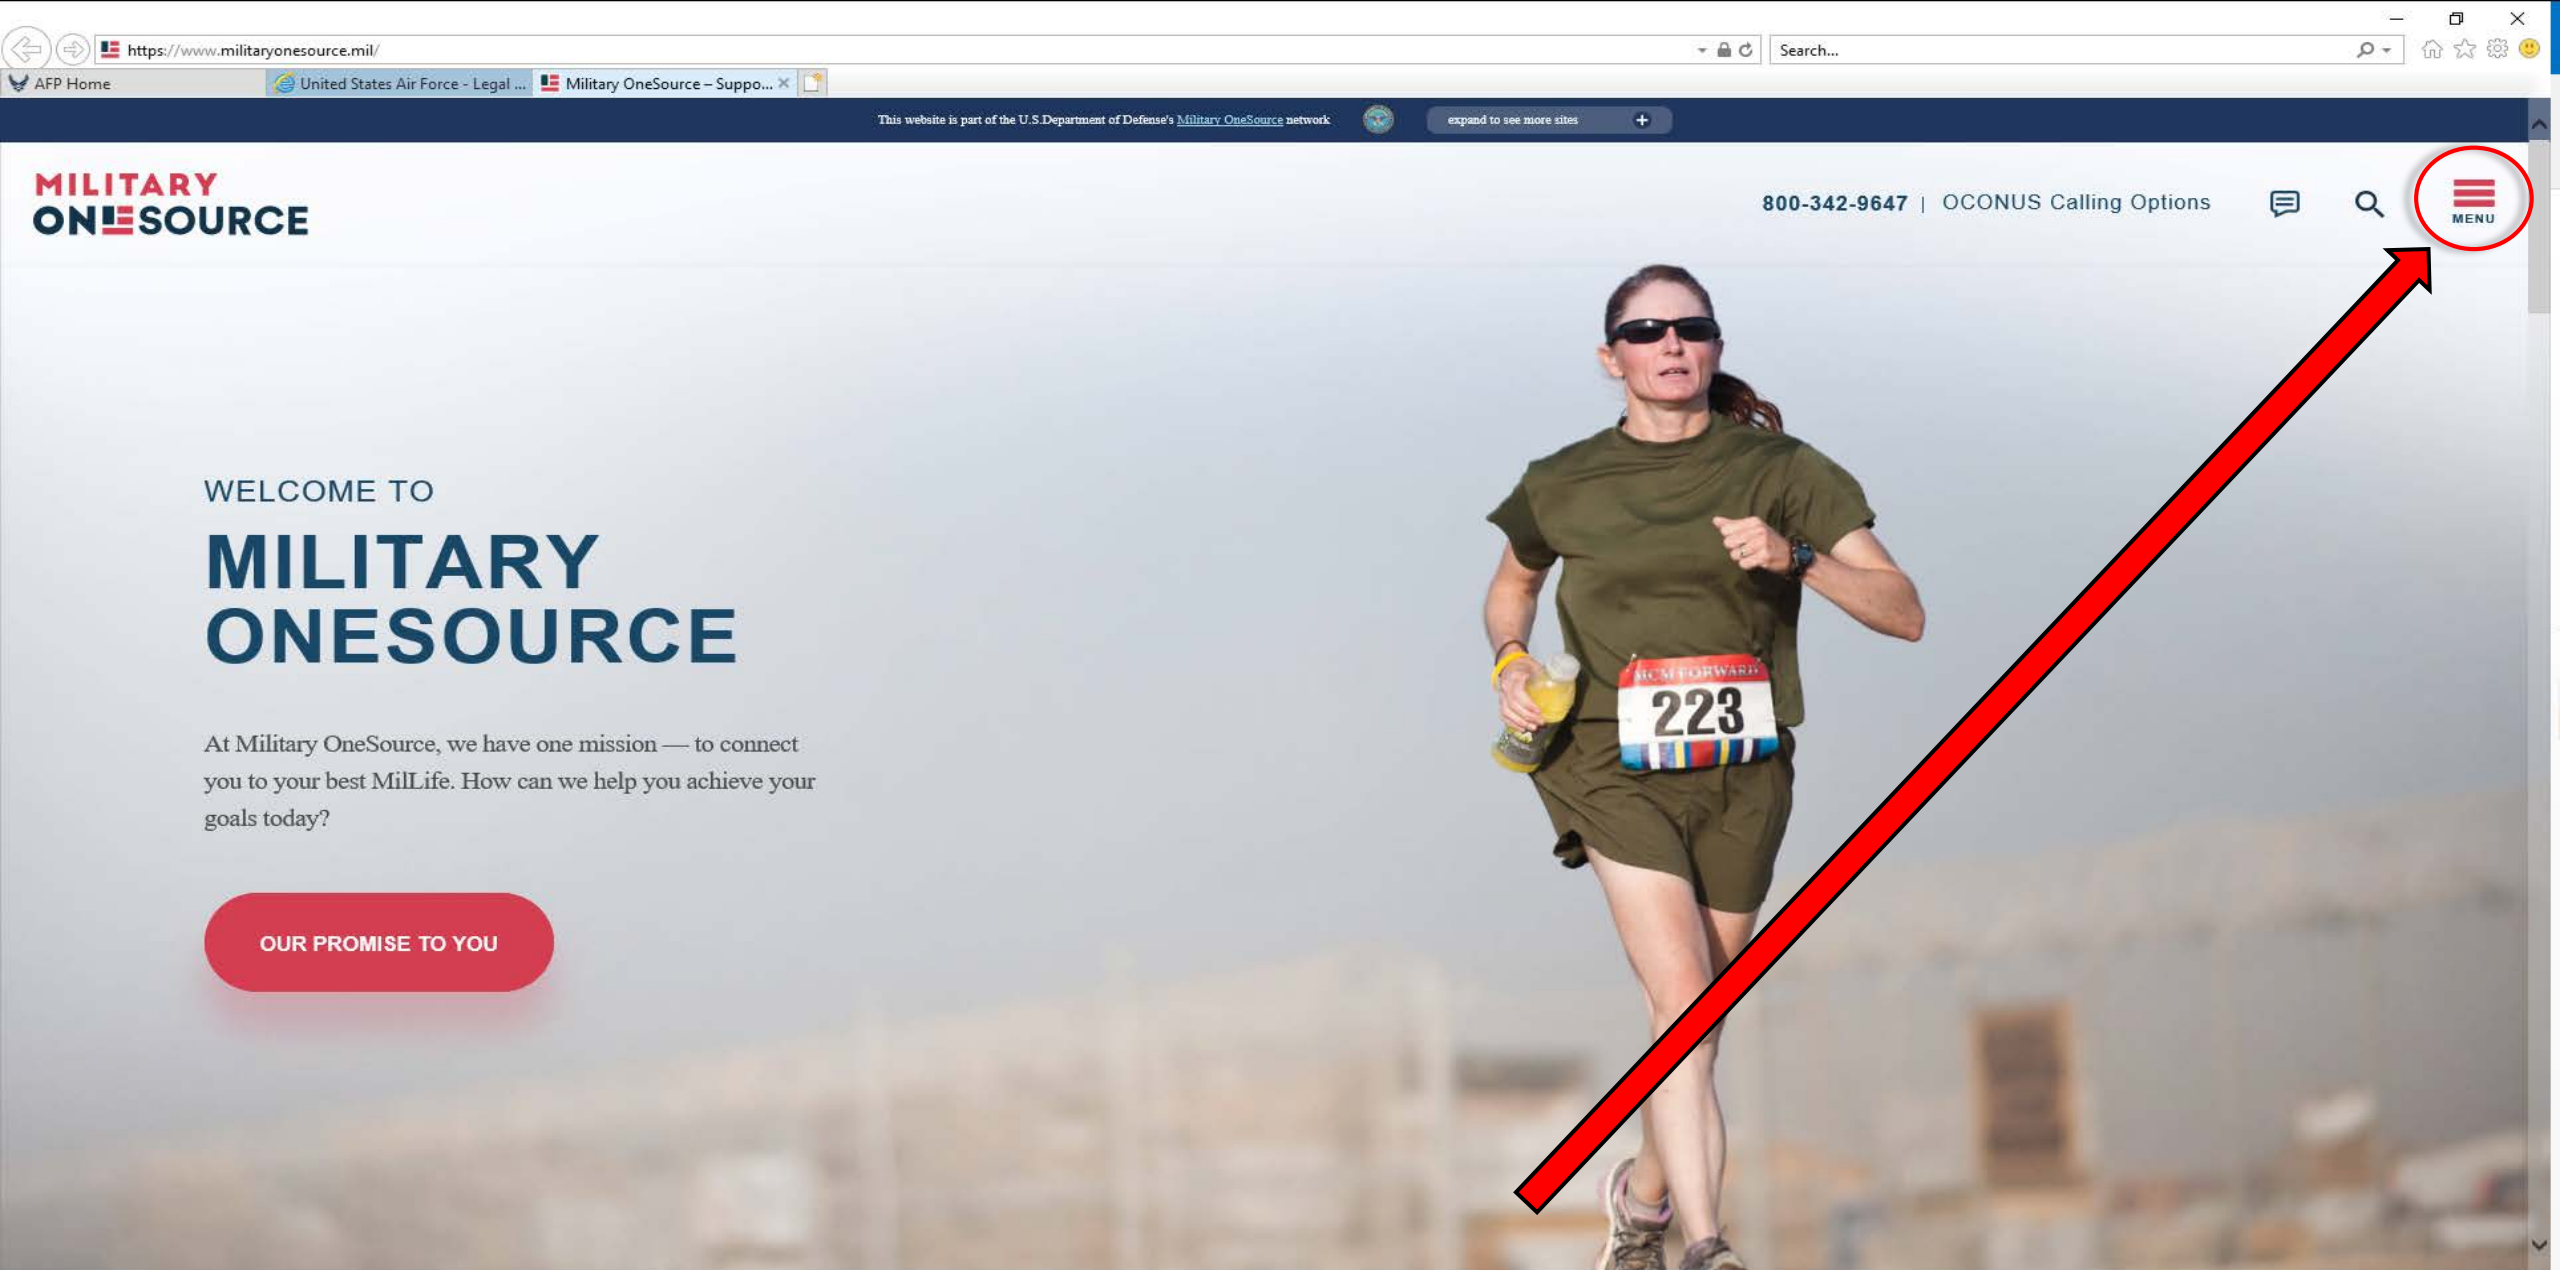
https://www.militaryonesource.mil/

Search...

AFP Home

United States Air Force - Legal ...

Military OneSource – Suppo...

This website is part of the U.S Department of Defense's Military OneSource network

expand to see more sites

MILITARY ONESOURCE

800-342-9647 | OCONUS Calling Options

MENU

WELCOME TO

MILITARY ONESOURCE

At Military OneSource, we have one mission — to connect you to your best MilLife. How can we help you achieve your goals today?

OUR PROMISE TO YOU

MCM FORWARD

223